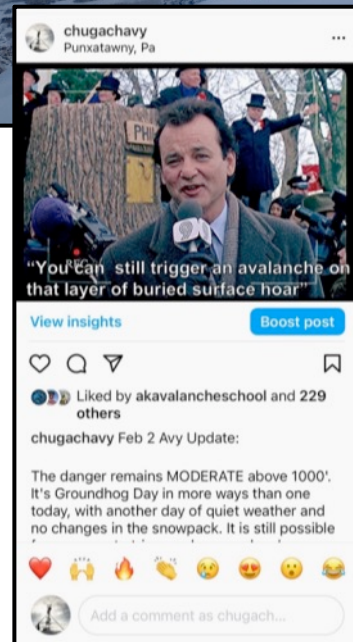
chugachavy
Punxatawny, Pa

...

PHI

"You can still trigger an avalanche on that layer of buried surface hoar"

View insights

Boost post

Liked by akavalancheschool and 229 others

chugachavy Feb 2 Avy Update:

The danger remains MODERATE above 1000'. It's Groundhog Day in more ways than one today, with another day of quiet weather and no changes in the snowpack. It is still possible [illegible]

Add a comment as chugach...